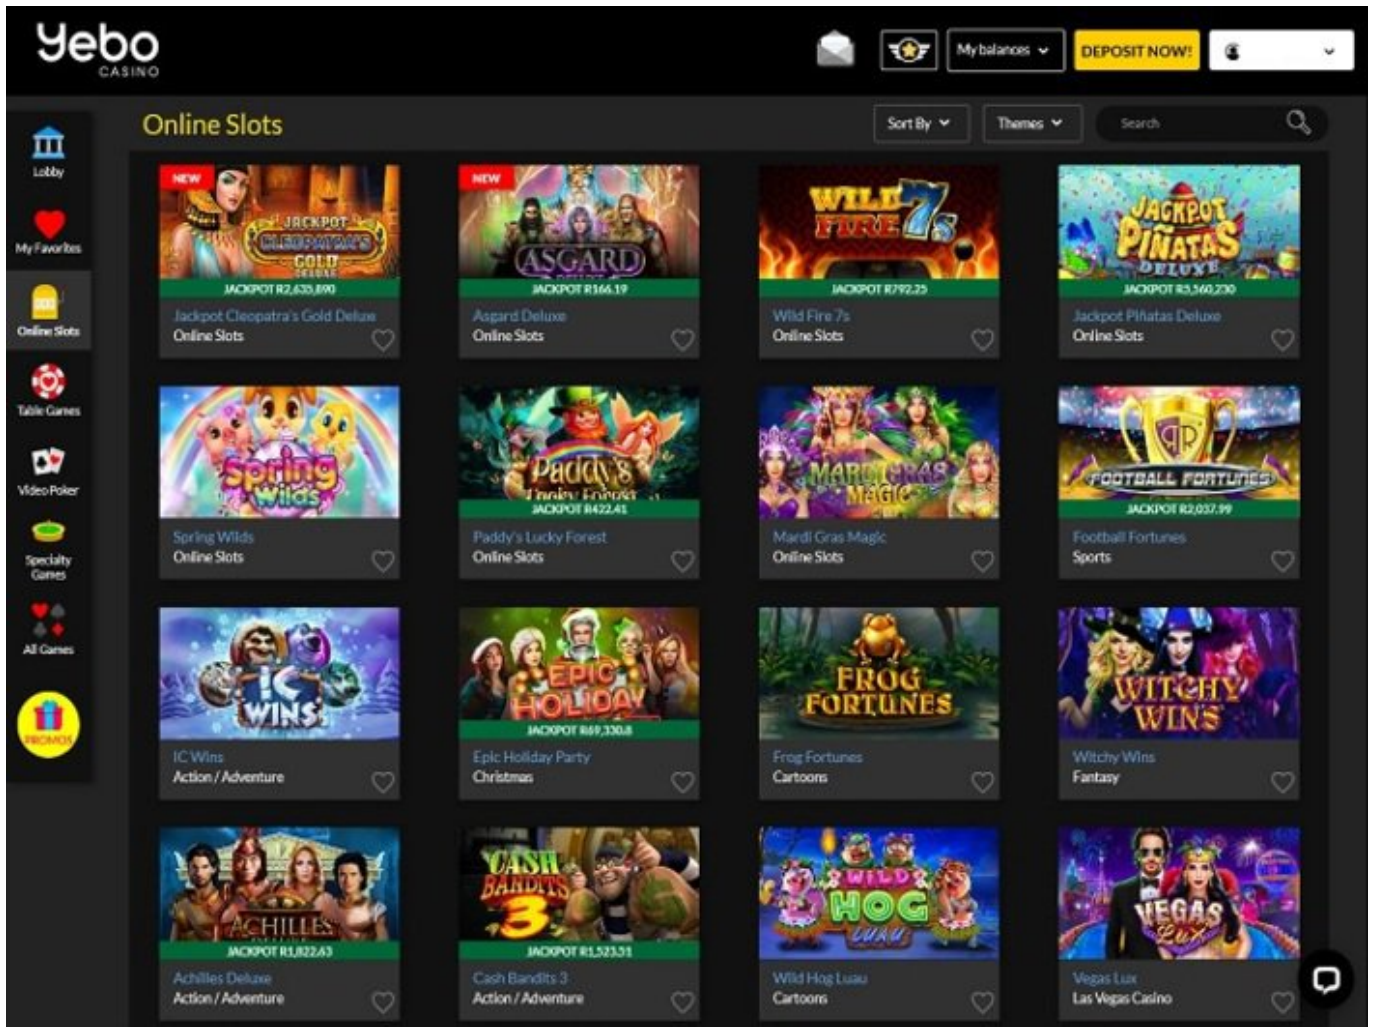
Yebo CASINO

My balances

DEPOSIT NOW!

Lobby

My Favorites

Online Slots

Table Games

Video Poker

Specialty Games

All Games

PROMOS

Online Slots

Sort By

Themes

Search

NEW
JACKPOT CLEOPATRA'S GOLD DELUXE
JACKPOT R2,635,890
Jackpot Cleopatra's Gold Deluxe
Online Slots

NEW
ASGARD
JACKPOT R166.19
Asgard Deluxe
Online Slots

WILD FIRE 7s
JACKPOT R792.25
Wild Fire 7s
Online Slots

JACKPOT PIÑATAS DELUXE
JACKPOT R3,560,230
Jackpot Piñatas Deluxe
Online Slots

Spring Wilds
Spring Wilds
Online Slots

Paddy's Lucky Forest
JACKPOT R422.41
Paddy's Lucky Forest
Online Slots

MARDI GRAS MAGIC
Mardi Gras Magic
Online Slots

FOOTBALL FORTUNES
JACKPOT R2,037.99
Football Fortunes
Sports

IC WINS
IC Wins
Action / Adventure

EPIC HOLIDAY
JACKPOT R69,330.8
Epic Holiday Party
Christmas

FROG FORTUNES
Frog Fortunes
Cartoons

WITCHY WINS
Witchy Wins
Fantasy

ACHILLES
JACKPOT R1,822.63
Achilles Deluxe
Action / Adventure

CASH BANDITS 3
JACKPOT R1,523.51
Cash Bandits 3
Action / Adventure

WILD HOG LUAU
Wild Hog Luau
Cartoons

VEGAS Lux
Vegas Lux
Las Vegas Casino